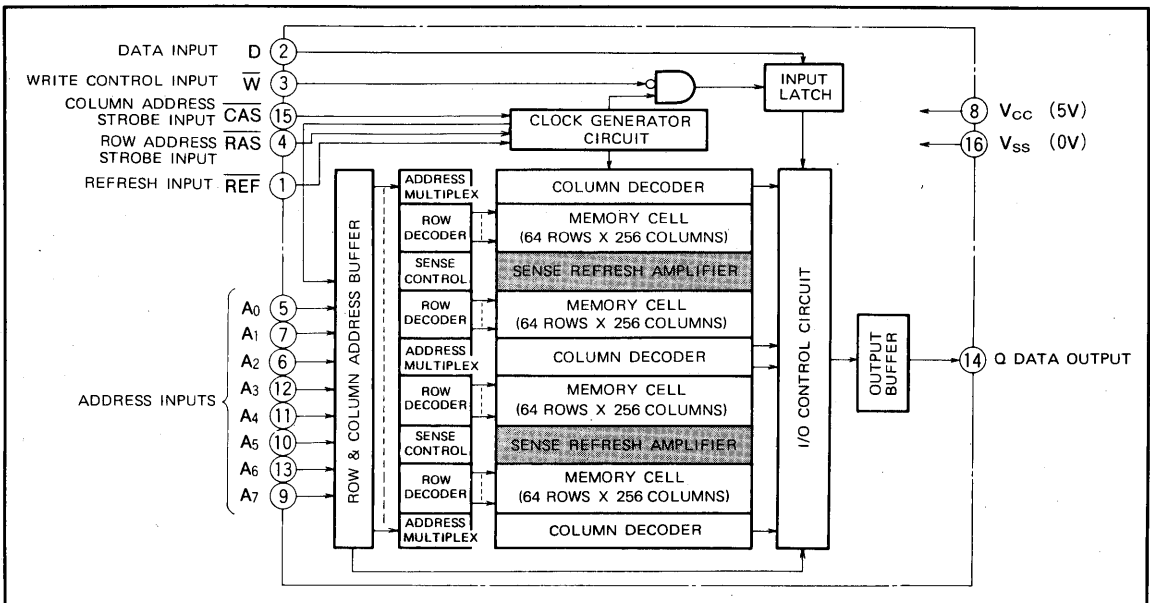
DATA INPUT D (2)
WRITE CONTROL INPUT $\overline{W}$ (3)
COLUMN ADDRESS STROBE INPUT $\overline{CAS}$ (15)
ROW ADDRESS STROBE INPUT $\overline{RAS}$ (4)
REFRESH INPUT $\overline{REF}$ (1)

INPUT LATCH

CLOCK GENERATOR CIRCUIT

(8) $V_{CC}$ (5V)
(16) $V_{SS}$ (0V)

ROW & COLUMN ADDRESS BUFFER

ADDRESS MULTIPLEX
COLUMN DECODER
ROW DECODER
MEMORY CELL (64 ROWS X 256 COLUMNS)
SENSE CONTROL
SENSE REFRESH AMPLIFIER
ROW DECODER
MEMORY CELL (64 ROWS X 256 COLUMNS)
ADDRESS MULTIPLEX
COLUMN DECODER
ROW DECODER
MEMORY CELL (64 ROWS X 256 COLUMNS)
SENSE CONTROL
SENSE REFRESH AMPLIFIER
ROW DECODER
MEMORY CELL (64 ROWS X 256 COLUMNS)
ADDRESS MULTIPLEX
COLUMN DECODER

I/O CONTROL CIRCUIT

OUTPUT BUFFER

(14) Q DATA OUTPUT

ADDRESS INPUTS
$A_0$ (5)
$A_1$ (7)
$A_2$ (6)
$A_3$ (12)
$A_4$ (11)
$A_5$ (10)
$A_6$ (13)
$A_7$ (9)